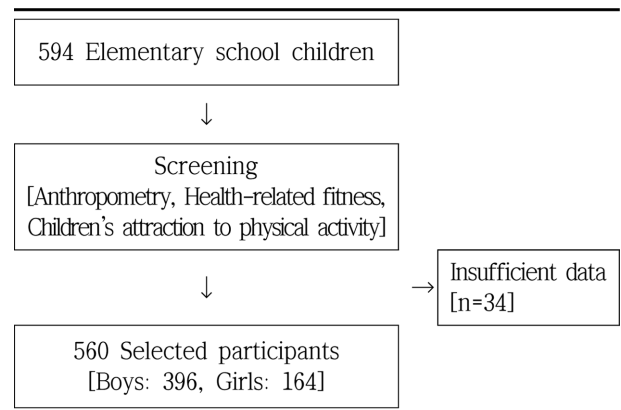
594 Elementary school children

↓

Screening
[Anthropometry, Health-related fitness, Children's attraction to physical activity]

↓

→

Insufficient data
[n=34]

560 Selected participants
[Boys: 396, Girls: 164]